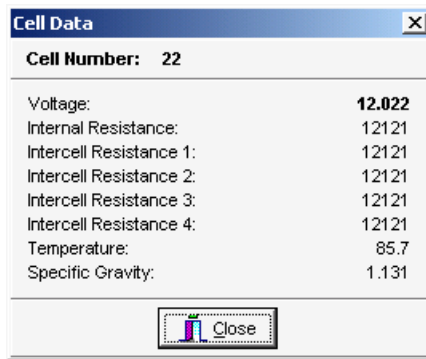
Cell Data

Cell Number: 22

| | |
|---|---|
| Voltage: | 12.022 |
| Internal Resistance: | 12121 |
| Intercell Resistance 1: | 12121 |
| Intercell Resistance 2: | 12121 |
| Intercell Resistance 3: | 12121 |
| Intercell Resistance 4: | 12121 |
| Temperature: | 85.7 |
| Specific Gravity: | 1.131 |

Close